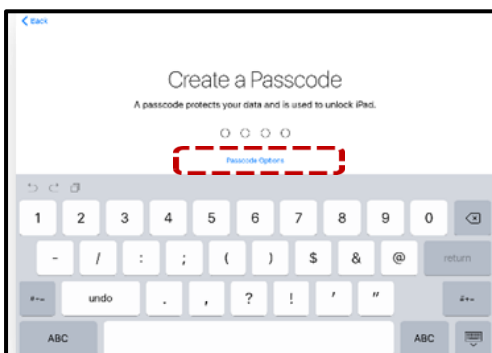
< Back

Create a Passcode

A passcode protects your data and is used to unlock iPad.

Passcode Options

| 1 | 2 | 3 | 4 | 5 | 6 | 7 | 8 | 9 | 0 |
|---|---|---|---|---|---|---|---|---|---|
| - | / | : | ; | ( | ) | $ | & | @ | return |
| #+= | undo | . | , | ? | ! | ' | " | #+= | |
| ABC | | | | | | | | ABC | |